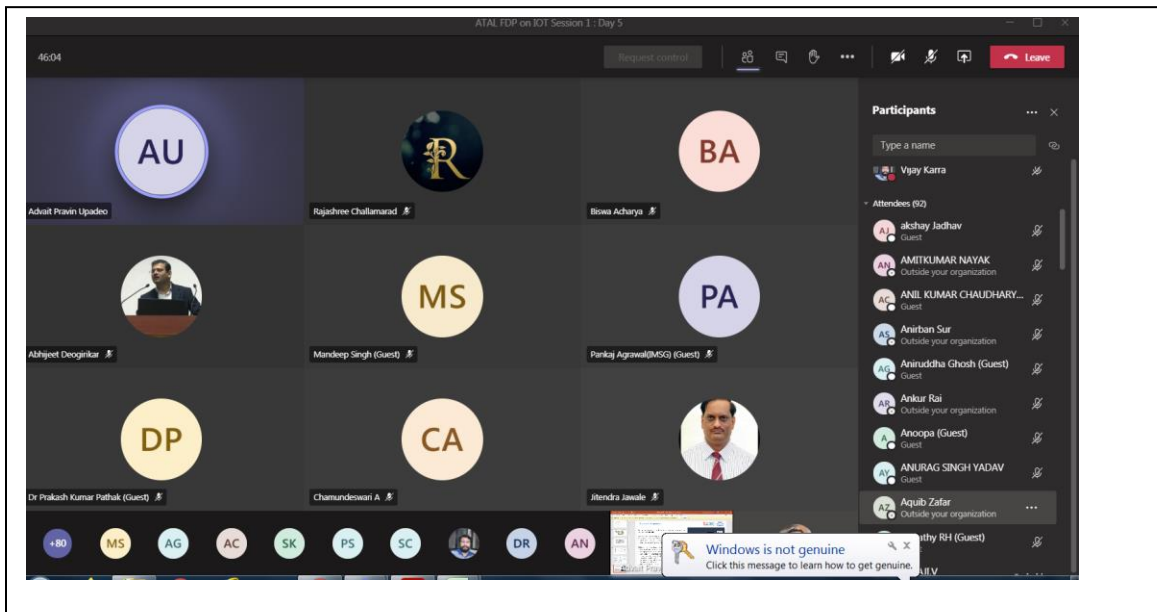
ATAL FDP on IOT Session 1 : Day 5

46:04

Request control

Leave

AU

Advait Pravin Upadeo

R

Rajashree Challamarad

BA

Biswa Acharya

Abhijeet Deogirikar

MS

Mandeep Singh (Guest)

PA

Pankaj Agrawal(MSG) (Guest)

DP

Dr Prakash Kumar Pathak (Guest)

CA

Chamundeswari A

Jitendra Jawale

+80 MS AG AC SK PS SC DR AN

Participants

Type a name

Vijay Karra

Attendees (92)

AJ akshay Jadhav
Guest

AN AMITKUMAR NAYAK
Outside your organization

AC ANIL KUMAR CHAUDHARY...
Guest

AS Anirban Sur
Outside your organization

AG Aniruddha Ghosh (Guest)
Guest

AR Ankur Rai
Outside your organization

A Anoopa (Guest)
Guest

AY ANURAG SINGH YADAV
Guest

AZ Aquib Zafar
Outside your organization

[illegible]thy RH (Guest)

Windows is not genuine
Click this message to learn how to get genuine.